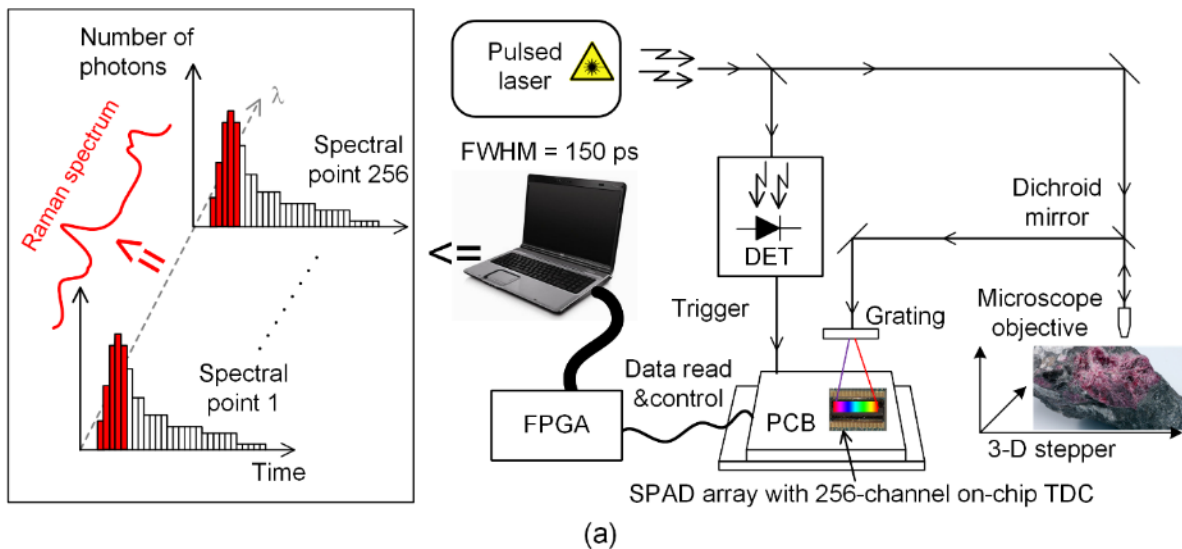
Number of photons

$\lambda$

Raman spectrum

<=

Spectral point 256

Spectral point 1

Time

FWHM = 150 ps

<=

Pulsed laser

DET

Trigger

Dichroid mirror

Microscope objective

Grating

Data read &control

FPGA

PCB

3-D stepper

SPAD array with 256-channel on-chip TDC

(a)